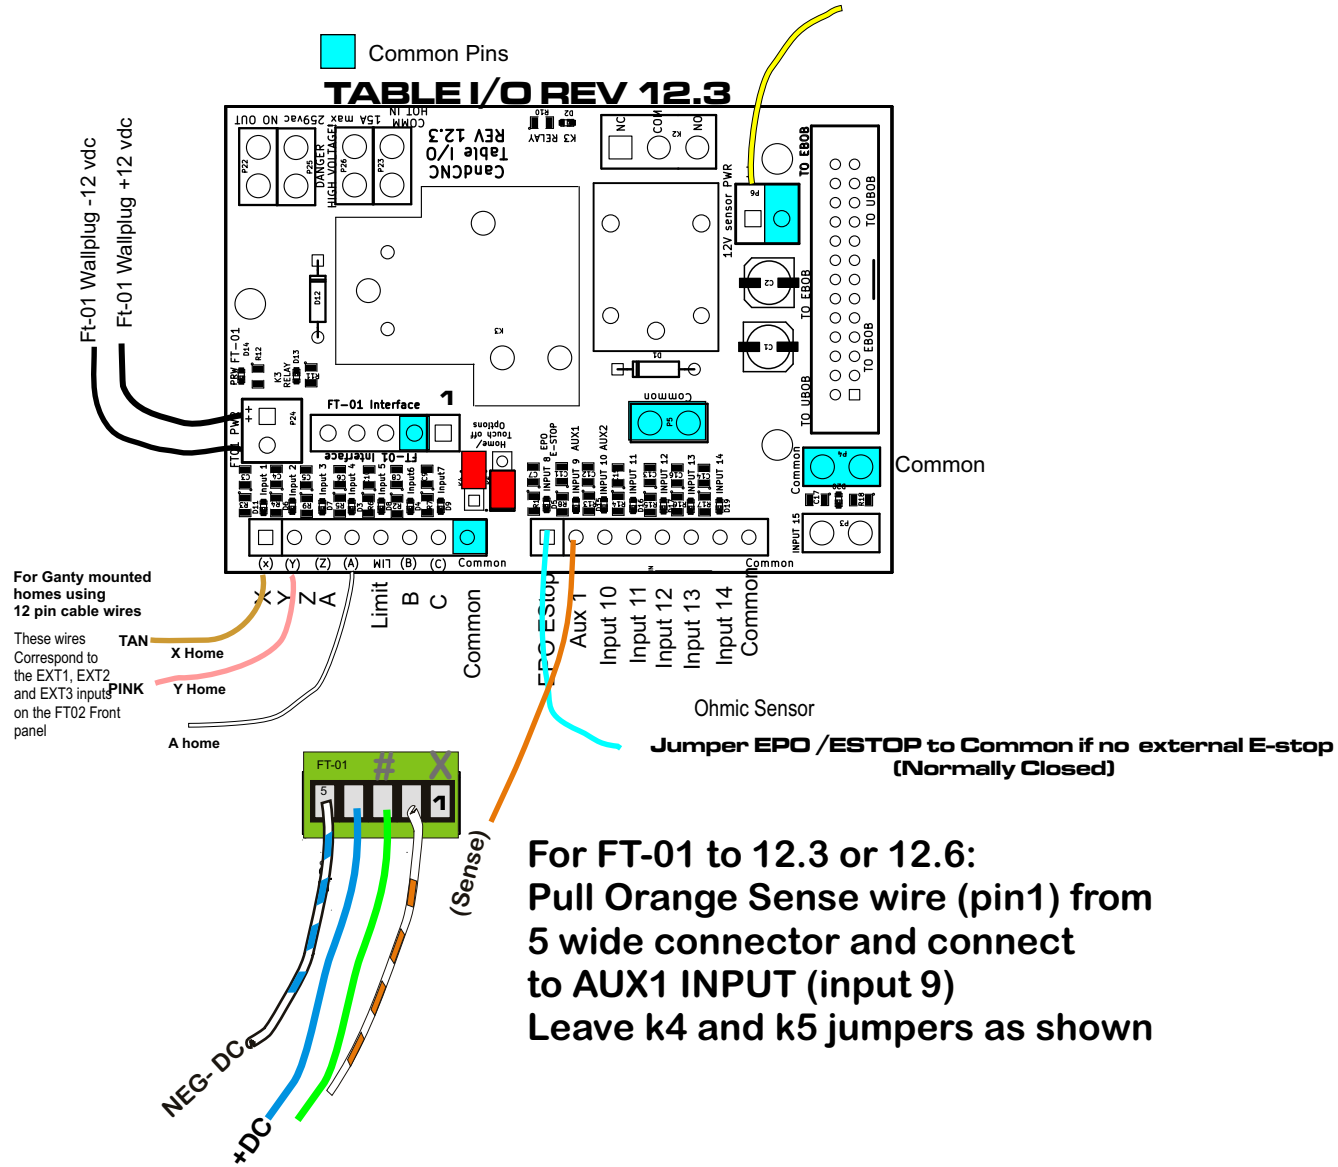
Common Pins

TABLE I/O REV 12.3

CandCNC Table I/O REV 12.3

NO OUT 250Vac 15A max COMM HOT IN

DANGER HIGH VOLTAGE

P22 P25 P26 P23

K3 RELAY R10 D2

NC COM K2 NO

TO EBOB

TO UBOB

12V sensor PWR

P6

C2 C1

TO EBOB

TO EBOB

TO UBOB

D1

Common

P5

K3

D12

PRW FT-01 D14 R12

K3 RELAY D13 R11

FT-01 Interface 1

FT01 PWR + +

P24

Home/ Touch off Options

FT-01 Interface

EPO E-STOP AUX1 AUX2

Input 1 Input 2 Input 3 Input 4 Input 5 Input6 Input7

INPUT 8 INPUT 9 INPUT 10 INPUT 11 INPUT 12 INPUT 13 INPUT 14

Common

P4

Common

INPUT 15 P3

(X) (Y) (Z) (A) LIM (B) (C) Common

Common

Ft-01 Wallplug -12 vdc

Ft-01 Wallplug +12 vdc

X Y Z A Limit B C Common

EPO EStop Aux 1 Input 10 Input 11 Input 12 Input 13 Input 14 Common

For Ganty mounted homes using 12 pin cable wires

These wires Correspond to the EXT1, EXT2 and EXT3 inputs on the FT02 Front panel

TAN X Home

PINK Y Home

A home

Ohmic Sensor

Jumper EPO /ESTOP to Common if no external E-stop (Normally Closed)

FT-01 # X

5 1

(Sense)

NEG- DC

+DC

For FT-01 to 12.3 or 12.6:
Pull Orange Sense wire (pin1) from 5 wide connector and connect to AUX1 INPUT (input 9)
Leave k4 and k5 jumpers as shown